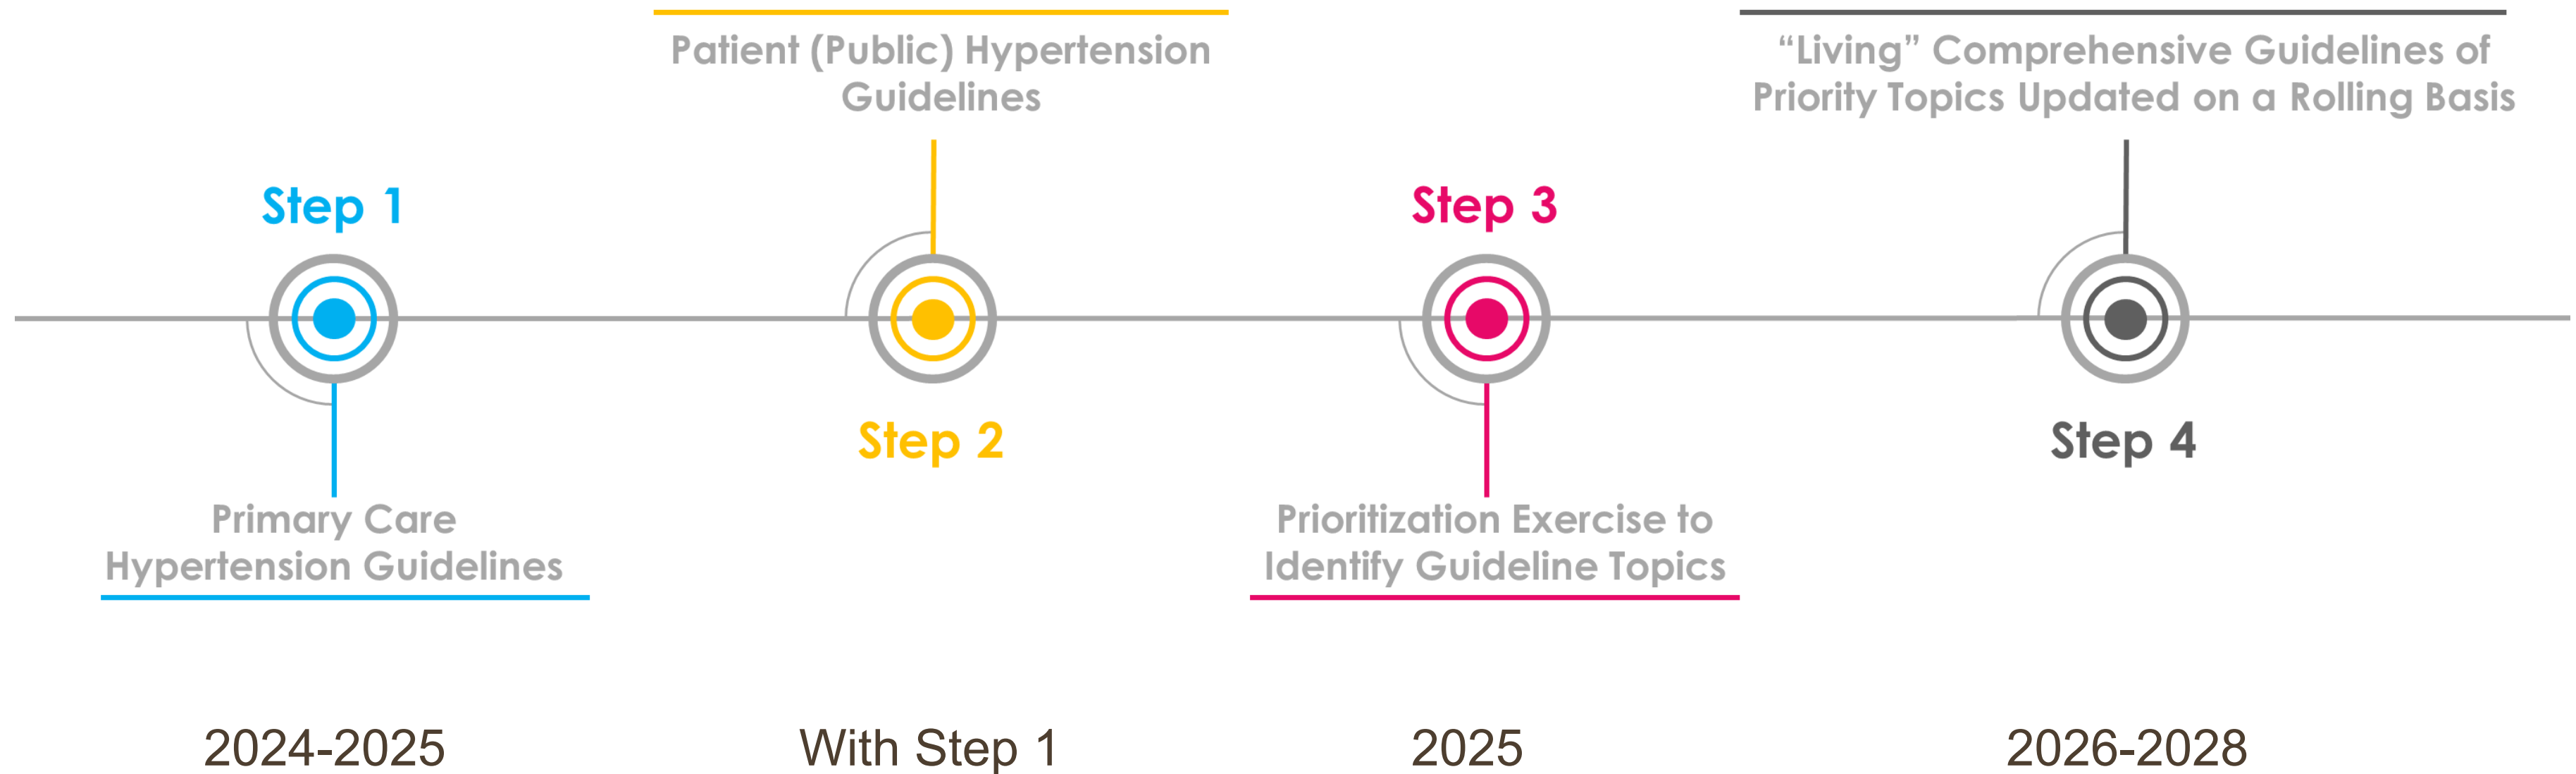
Patient (Public) Hypertension Guidelines

"Living" Comprehensive Guidelines of Priority Topics Updated on a Rolling Basis

Step 1

Step 3

Step 2

Step 4

Primary Care Hypertension Guidelines

Prioritization Exercise to Identify Guideline Topics

2024-2025

With Step 1

2025

2026-2028